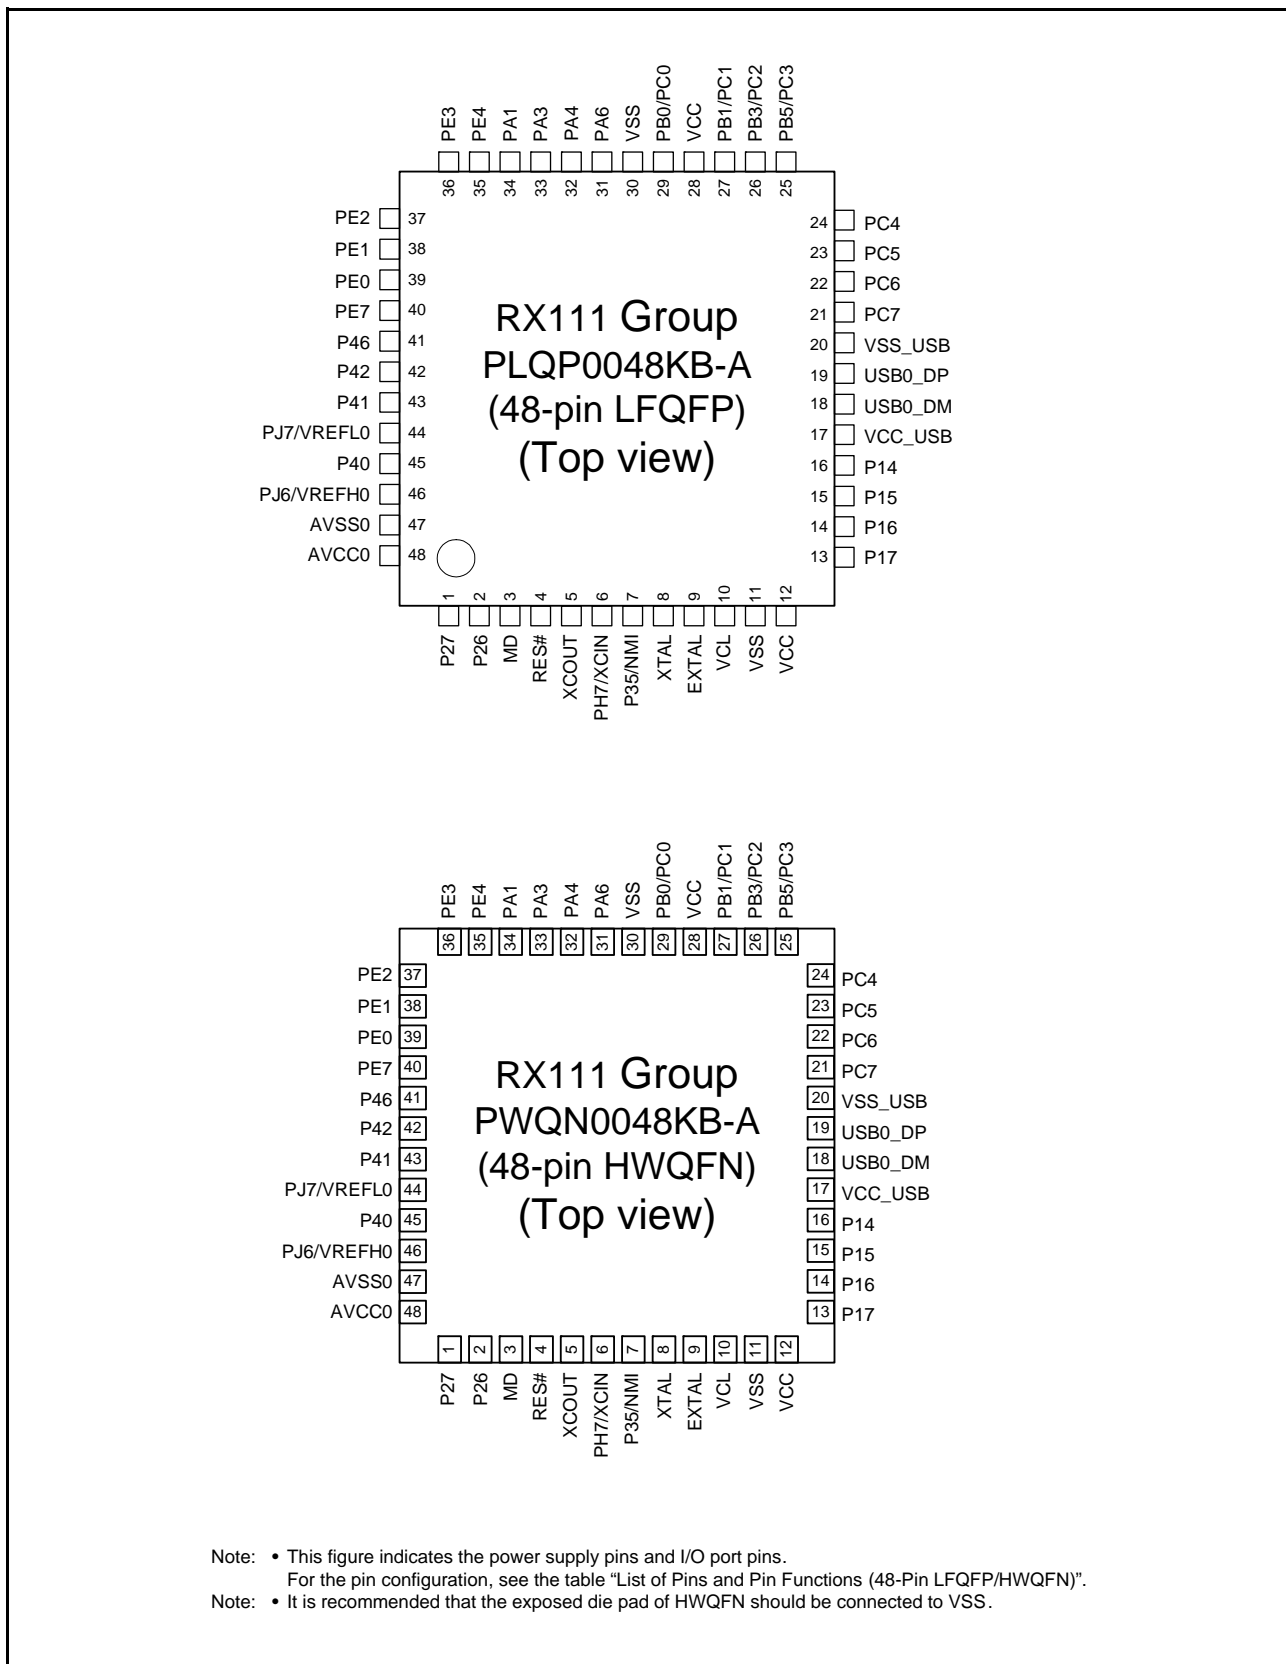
PE3 36
PE4 35
PA1 34
PA3 33
PA4 32
PA6 31
VSS 30
PB0/PC0 29
VCC 28
PB1/PC1 27
PB3/PC2 26
PB5/PC3 25

PE2 37
PE1 38
PE0 39
PE7 40
P46 41
P42 42
P41 43
PJ7/VREFL0 44
P40 45
PJ6/VREFH0 46
AVSS0 47
AVCC0 48

RX111 Group
PLQP0048KB-A
(48-pin LFQFP)
(Top view)

24 PC4
23 PC5
22 PC6
21 PC7
20 VSS_USB
19 USB0_DP
18 USB0_DM
17 VCC_USB
16 P14
15 P15
14 P16
13 P17

1 P27
2 P26
3 MD
4 RES#
5 XCOUT
6 PH7/XCIN
7 P35/NMI
8 XTAL
9 EXTAL
10 VCL
11 VSS
12 VCC

PE3 36
PE4 35
PA1 34
PA3 33
PA4 32
PA6 31
VSS 30
PB0/PC0 29
VCC 28
PB1/PC1 27
PB3/PC2 26
PB5/PC3 25

PE2 37
PE1 38
PE0 39
PE7 40
P46 41
P42 42
P41 43
PJ7/VREFL0 44
P40 45
PJ6/VREFH0 46
AVSS0 47
AVCC0 48

RX111 Group
PWQN0048KB-A
(48-pin HWQFN)
(Top view)

24 PC4
23 PC5
22 PC6
21 PC7
20 VSS_USB
19 USB0_DP
18 USB0_DM
17 VCC_USB
16 P14
15 P15
14 P16
13 P17

1 P27
2 P26
3 MD
4 RES#
5 XCOUT
6 PH7/XCIN
7 P35/NMI
8 XTAL
9 EXTAL
10 VCL
11 VSS
12 VCC

Note: • This figure indicates the power supply pins and I/O port pins.
For the pin configuration, see the table "List of Pins and Pin Functions (48-Pin LFQFP/HWQFN)".
Note: • It is recommended that the exposed die pad of HWQFN should be connected to VSS.